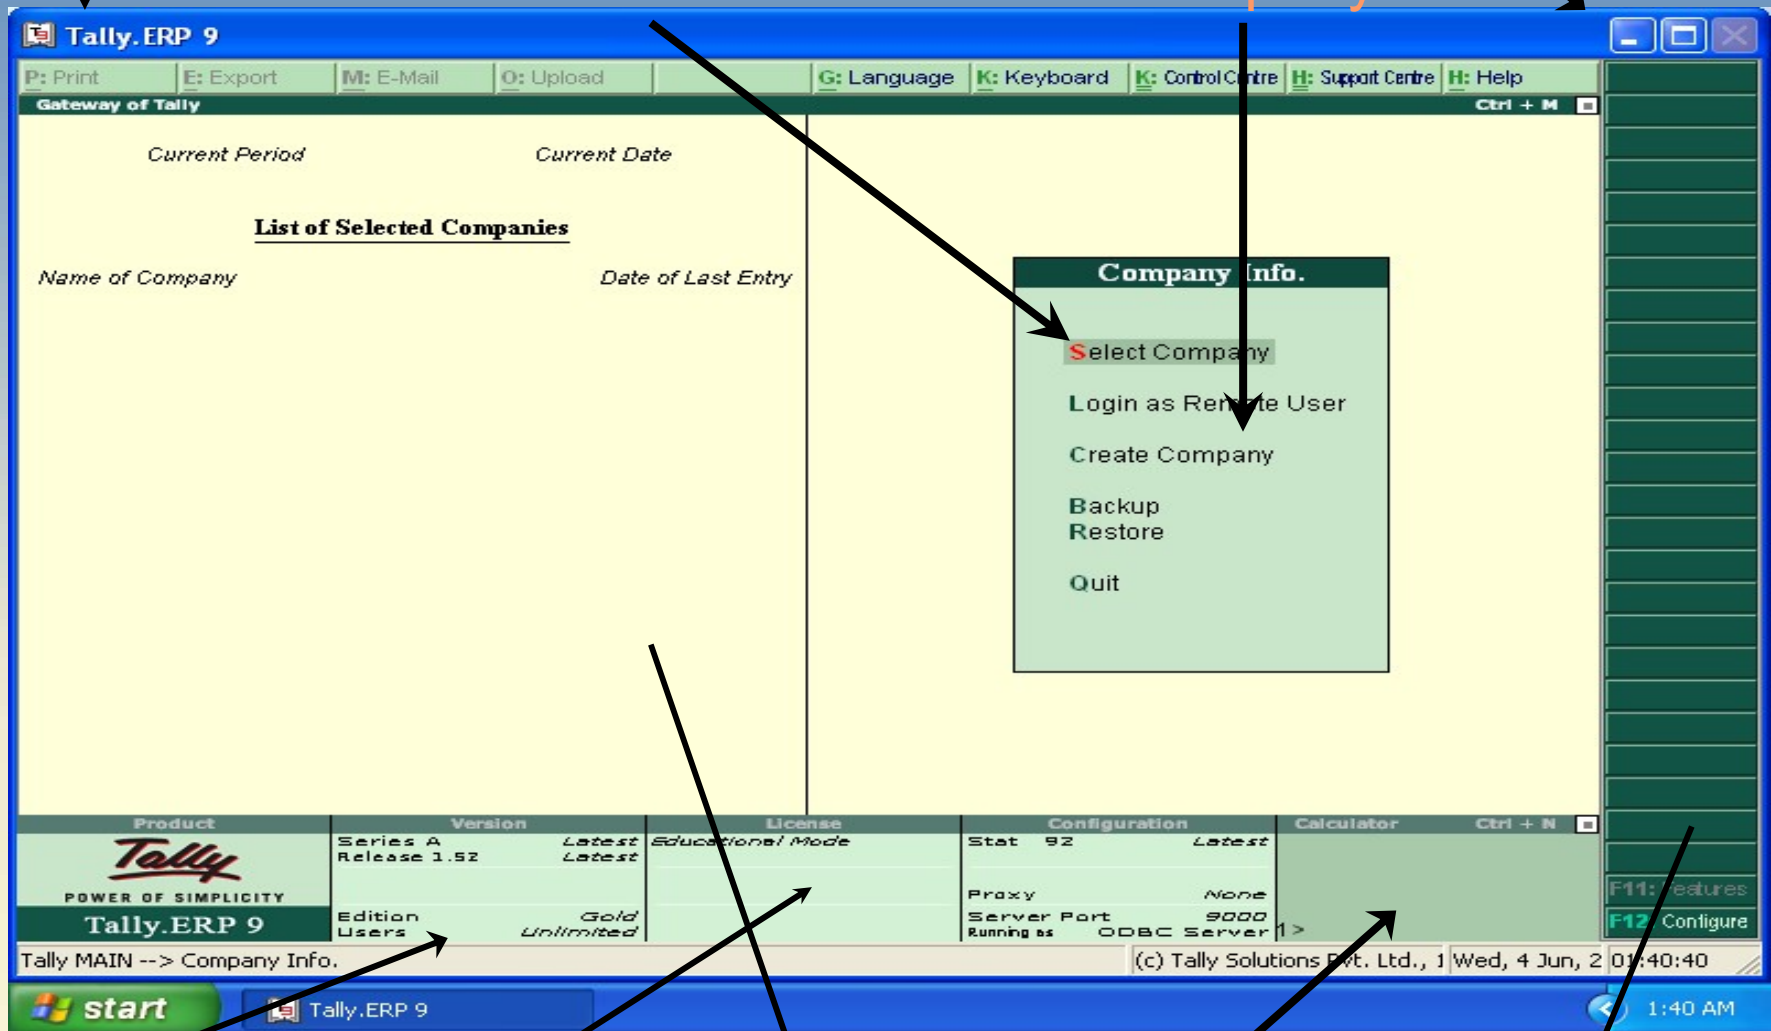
Tally.ERP 9

P: Print | E: Export | M: E-Mail | O: Upload | G: Language | K: Keyboard | K: Control Centre | H: Support Centre | H: Help

Gateway of Tally | Ctrl + M

Current Period | Current Date

List of Selected Companies

Name of Company | Date of Last Entry

Company Info.

Select Company

Login as Remote User

Create Company

Backup
Restore

Quit

| Product | Version | License | Configuration | Calculator Ctrl + N |
|---|---|---|---|---|
| Tally POWER OF SIMPLICITY Tally.ERP 9 | Series A Latest Release 1.52 Latest Edition Gold Users Unlimited | Educational Mode | Stat 92 Latest Proxy None Server Port 9000 Running as ODBC Server | 1> |

F11: Features
F12: Configure

Tally MAIN --> Company Info.
(c) Tally Solutions Pvt. Ltd., 1
Wed, 4 Jun, 2
01:40:40

start
Tally.ERP 9
1:40 AM